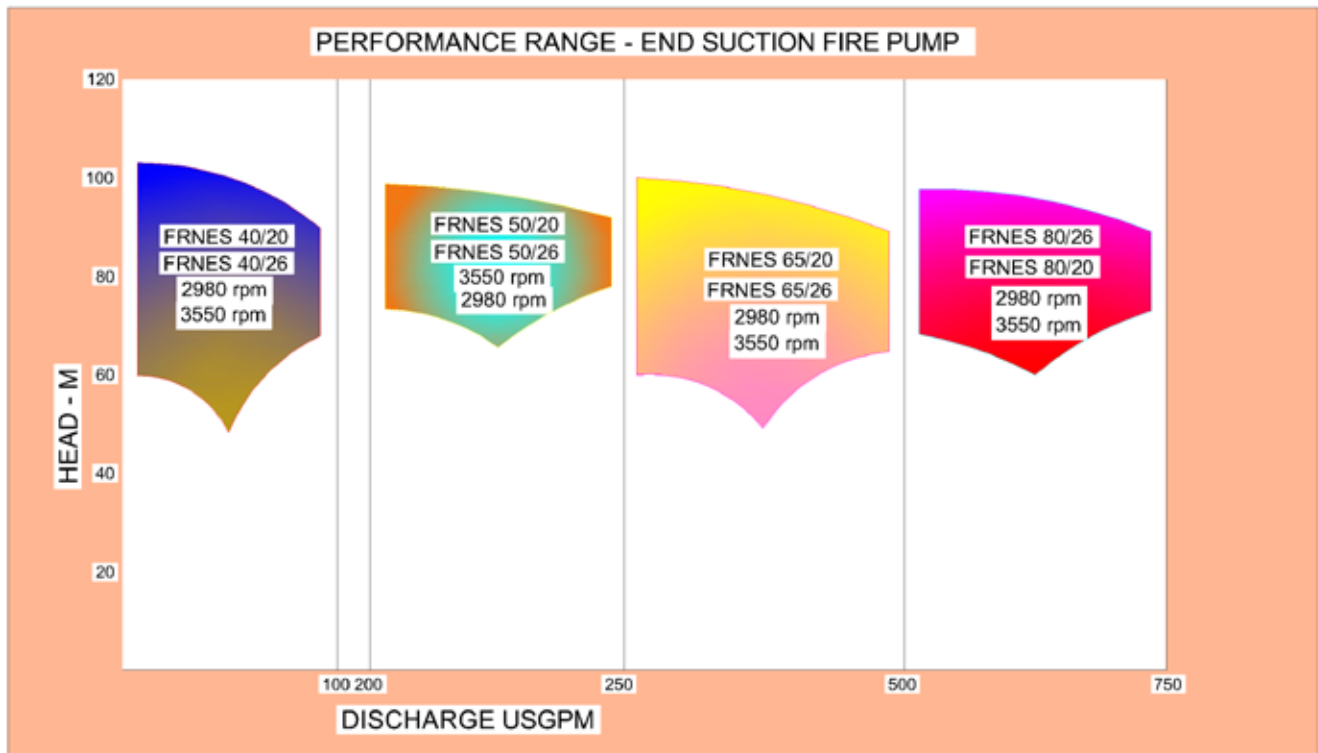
PERFORMANCE RANGE - END SUCTION FIRE PUMP

120
100
80
60
40
20

HEAD - M

FRNES 40/20
FRNES 40/26
2980 rpm
3550 rpm

FRNES 50/20
FRNES 50/26
3550 rpm
2980 rpm

FRNES 65/20
FRNES 65/26
2980 rpm
3550 rpm

FRNES 80/26
FRNES 80/20
2980 rpm
3550 rpm

100 200
250
500
750

DISCHARGE USGPM